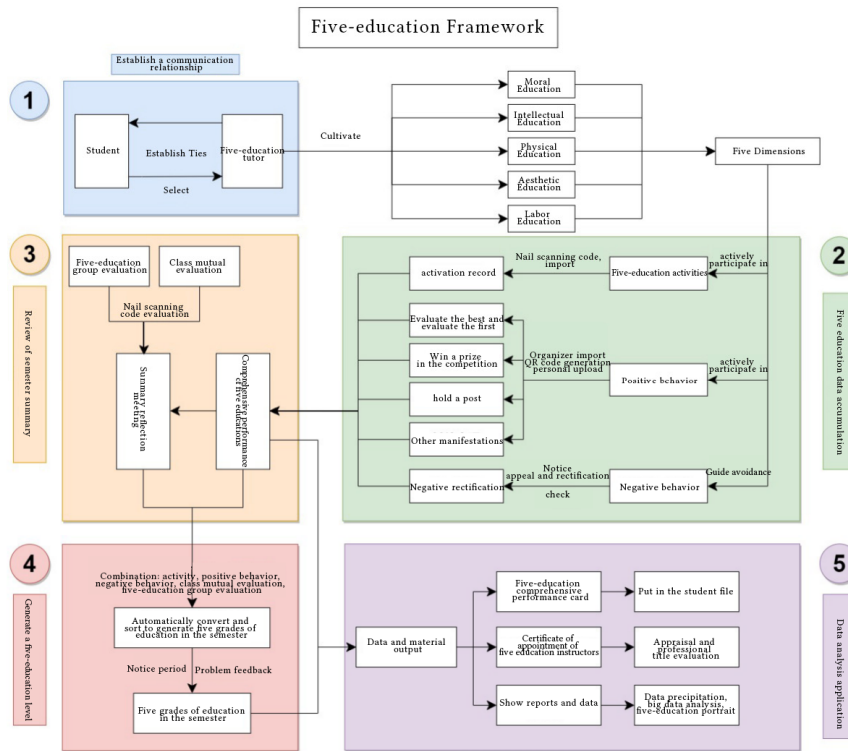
Five-education Framework

Establish a communication relationship

1

Student

Establish Ties

Five-education tutor

Select

Cultivate

Moral Education

Intellectual Education

Physical Education

Aesthetic Education

Labor Education

Five Dimensions

3

Review of semester summary

Five-education group evaluation

Class mutual evaluation

Nail scanning code evaluation

Summary reflection meeting

Comprehensive performance of five educations

2

Five education data accumulation

activation record

Nail scanning code, import

Five-education activities

actively participate in

Evaluate the best and evaluate the first

Win a prize in the competition

Organizer import QR code generation personal upload

Positive behavior

actively participate in

hold a post

Other manifestations

Negative rectification

Notice appeal and rectification

check

Negative behavior

Guide avoidance

4

Generate a five-education level

Combination: activity, positive behavior, negative behavior, class mutual evaluation, five-education group evaluation

Automatically convert and sort to generate five grades of education in the semester

Notice period

Problem feedback

Five grades of education in the semester

5

Data analysis application

Data and material output

Five-education comprehensive performance card

Put in the student file

Certificate of appointment of five education instructors

Appraisal and professional title evaluation

Show reports and data

Data precipitation, big data analysis, five-education portrait